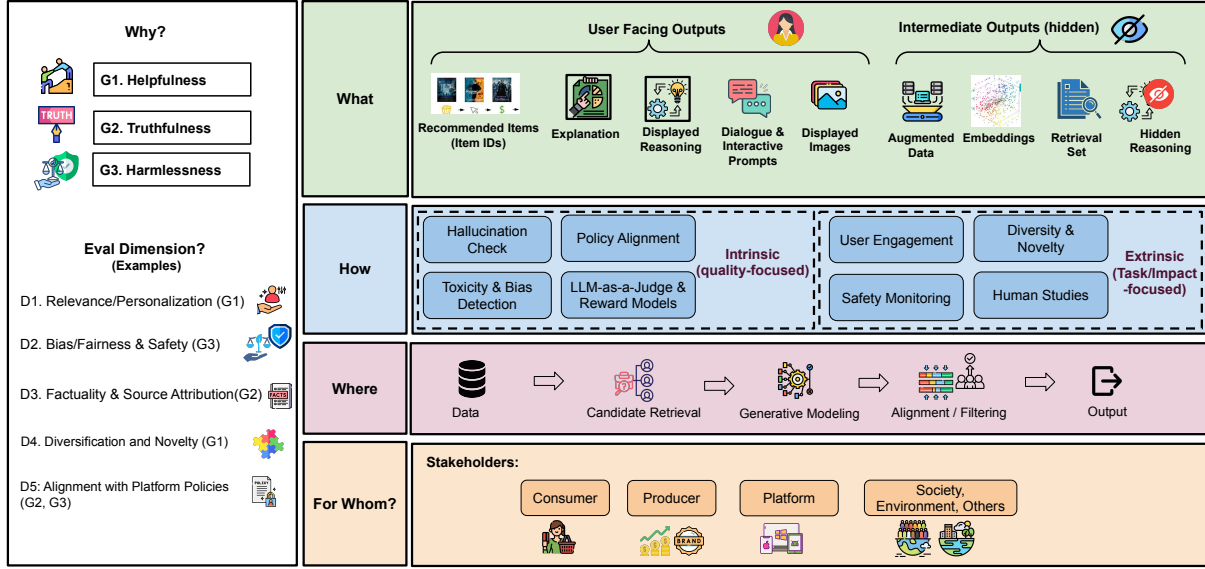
Why?

G1. Helpfulness

TRUTH

G2. Truthfulness

G3. Harmlessness

Eval Dimension?
(Examples)

D1. Relevance/Personalization (G1)

D2. Bias/Fairness & Safety (G3)

D3. Factuality & Source Attribution(G2)

FACTS

D4. Diversification and Novelty (G1)

D5: Alignment with Platform Policies (G2, G3)

POLICY

What

User Facing Outputs

Recommended Items (Item IDs)

Explanation

Displayed Reasoning

Dialogue & Interactive Prompts

Displayed Images

Intermediate Outputs (hidden)

Augmented Data

Embeddings

Retrieval Set

Hidden Reasoning

How

Hallucination Check

Policy Alignment

Toxicity & Bias Detection

LLM-as-a-Judge & Reward Models

Intrinsic (quality-focused)

User Engagement

Diversity & Novelty

Safety Monitoring

Human Studies

Extrinsic (Task/Impact -focused)

Where

Data

Candidate Retrieval

Generative Modeling

Alignment / Filtering

Output

For Whom?

Stakeholders:

Consumer

Producer

Platform

Society, Environment, Others

BRAND